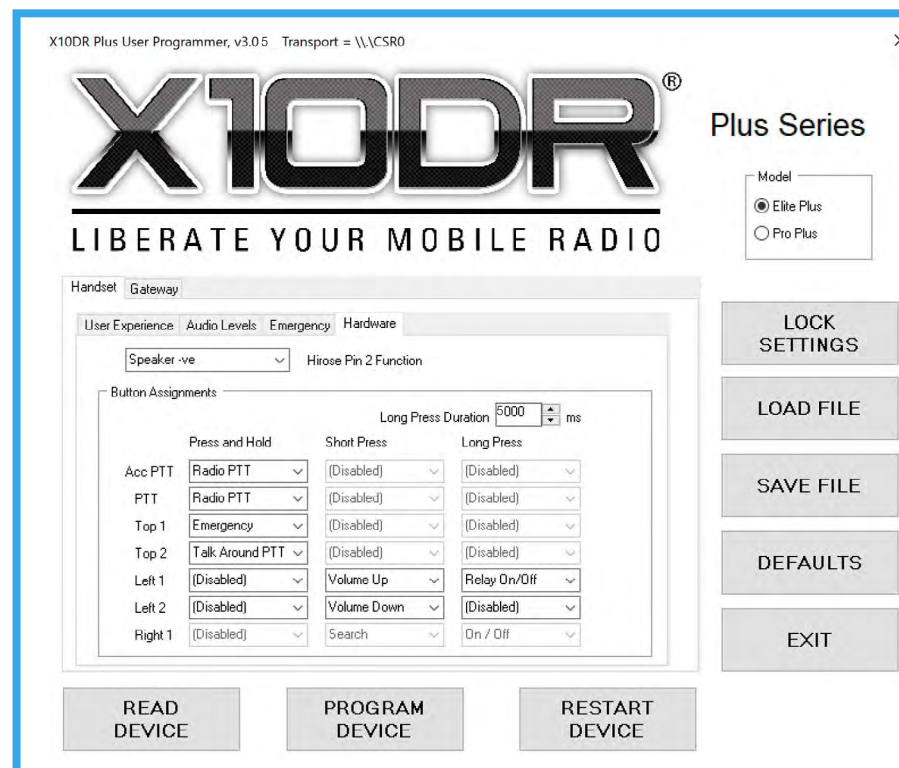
X10DR Plus User Programmer, v3.0.5   Transport = \\.\CSR0

X10DR®

LIBERATE YOUR MOBILE RADIO

Plus Series

Model
Elite Plus
Pro Plus

Handset | Gateway

User Experience | Audio Levels | Emergency | Hardware

Speaker -ve   Hirose Pin 2 Function

Button Assignments

Long Press Duration 5000 ms

| | Press and Hold | Short Press | Long Press |
|---|---|---|---|
| Acc PTT | Radio PTT | (Disabled) | (Disabled) |
| PTT | Radio PTT | (Disabled) | (Disabled) |
| Top 1 | Emergency | (Disabled) | (Disabled) |
| Top 2 | Talk Around PTT | (Disabled) | (Disabled) |
| Left 1 | (Disabled) | Volume Up | Relay On/Off |
| Left 2 | (Disabled) | Volume Down | (Disabled) |
| Right 1 | (Disabled) | Search | On / Off |

LOCK SETTINGS

LOAD FILE

SAVE FILE

DEFAULTS

EXIT

READ DEVICE

PROGRAM DEVICE

RESTART DEVICE